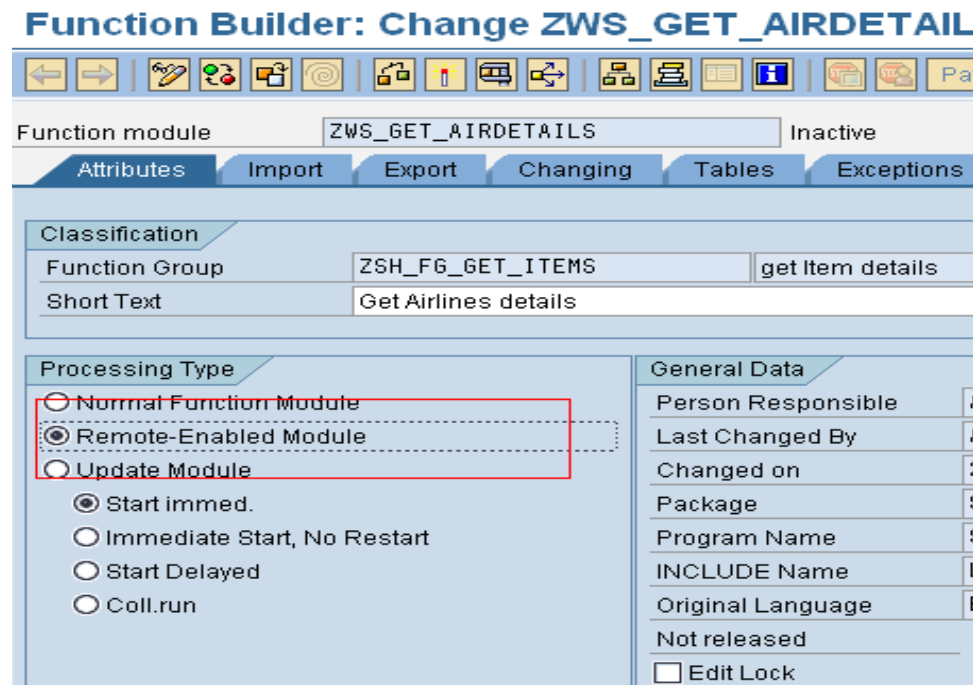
Function Builder: Change ZWS_GET_AIRDETAIL

Pa

Function module ZWS_GET_AIRDETAILS Inactive

Attributes Import Export Changing Tables Exceptions

Classification

Function Group ZSH_FG_GET_ITEMS get Item details

Short Text Get Airlines details

Processing Type

Normal Function Module

Remote-Enabled Module

Update Module

Start immed.

Immediate Start, No Restart

Start Delayed

Coll.run

General Data

Person Responsible

Last Changed By

Changed on

Package

Program Name

INCLUDE Name

Original Language

Not released

Edit Lock